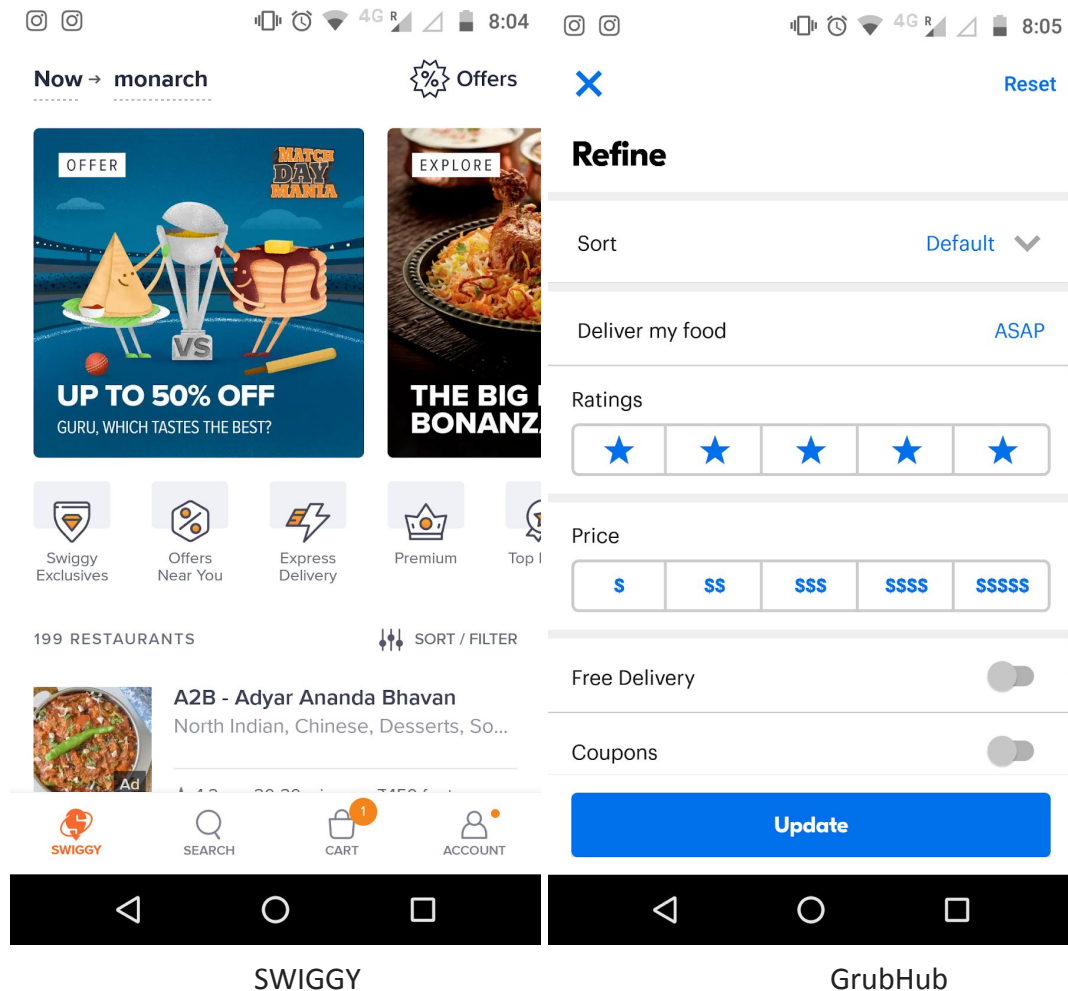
4G R 8:04

Now → monarch

Offers

OFFER

MATCH DAY MANIA

VS

UP TO 50% OFF
GURU, WHICH TASTES THE BEST?

EXPLORE

THE BIG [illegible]
BONANZ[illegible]

Swiggy Exclusives

Offers Near You

Express Delivery

Premium

Top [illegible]

199 RESTAURANTS

SORT / FILTER

A2B - Adyar Ananda Bhavan
North Indian, Chinese, Desserts, So...

Ad

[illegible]

SWIGGY

SEARCH

1
CART

ACCOUNT

SWIGGY

4G R 8:05

Reset

Refine

Sort

Default

Deliver my food

ASAP

Ratings

Price

$

$$

$$$

$$$$

$$$$$

Free Delivery

Coupons

Update

GrubHub